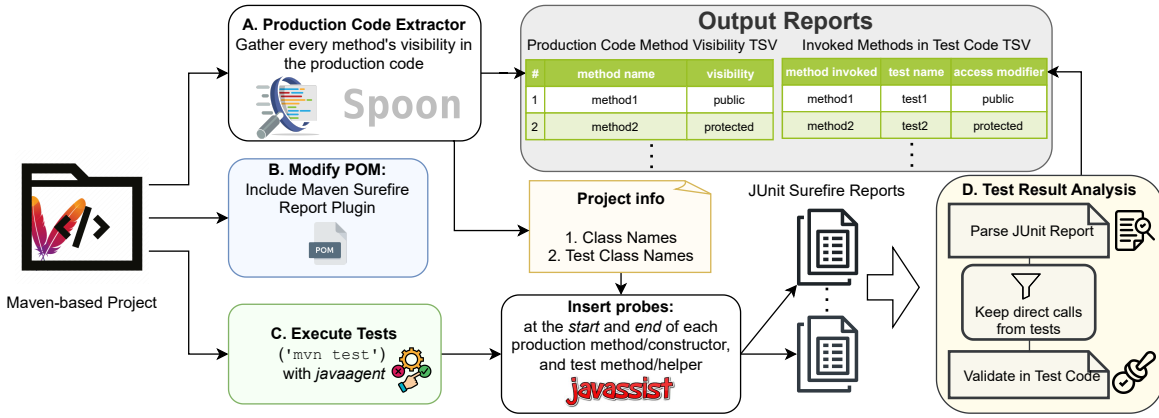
A. Production Code Extractor
Gather every method's visibility in the production code

Spoon

B. Modify POM:
Include Maven Surefire Report Plugin

POM

Maven-based Project

C. Execute Tests
('mvn test')
with *javaagent*

Output Reports

Production Code Method Visibility TSV

| # | method name | visibility |
|---|---|---|
| 1 | method1 | public |
| 2 | method2 | protected |

⋮

Invoked Methods in Test Code TSV

| method invoked | test name | access modifier |
|---|---|---|
| method1 | test1 | public |
| method2 | test2 | protected |

⋮

Project info

1. Class Names
2. Test Class Names

Insert probes:
at the *start* and *end* of each production method/constructor, and test method/helper

javassist

JUnit Surefire Reports

⋮

D. Test Result Analysis

Parse JUnit Report

Keep direct calls from tests

Validate in Test Code